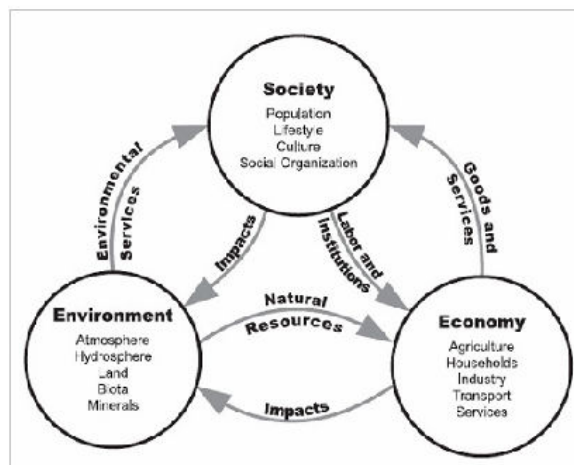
Society
Population
Lifestyle
Culture
Social Organization

Environmental Services

Impacts

Labor and Institutions

Goods and Services

Environment
Atmosphere
Hydrosphere
Land
Biota
Minerals

Natural Resources

Impacts

Economy
Agriculture
Households
Industry
Transport
Services